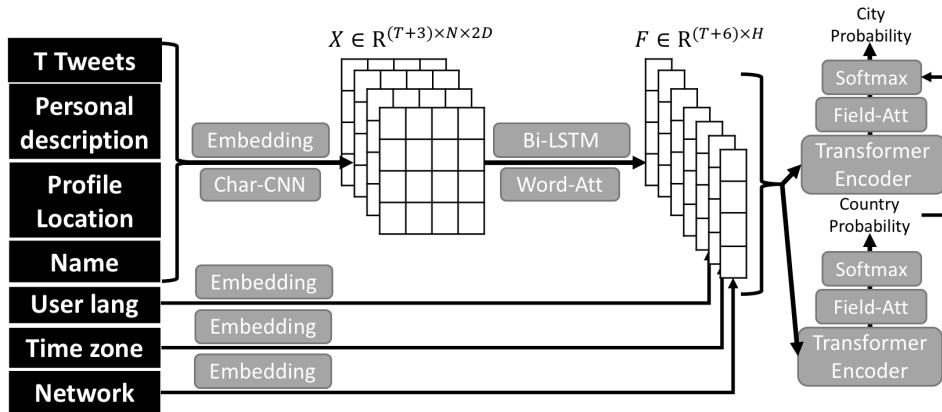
T Tweets

Personal description

Profile Location

Name

User lang

Time zone

Network

Embedding

Char-CNN

$X \in \mathrm{R}^{(T+3)\times N\times 2D}$

Bi-LSTM

Word-Att

$F \in \mathrm{R}^{(T+6)\times H}$

Embedding

Embedding

Embedding

City Probability

Softmax

Field-Att

Transformer Encoder

Country Probability

Softmax

Field-Att

Transformer Encoder